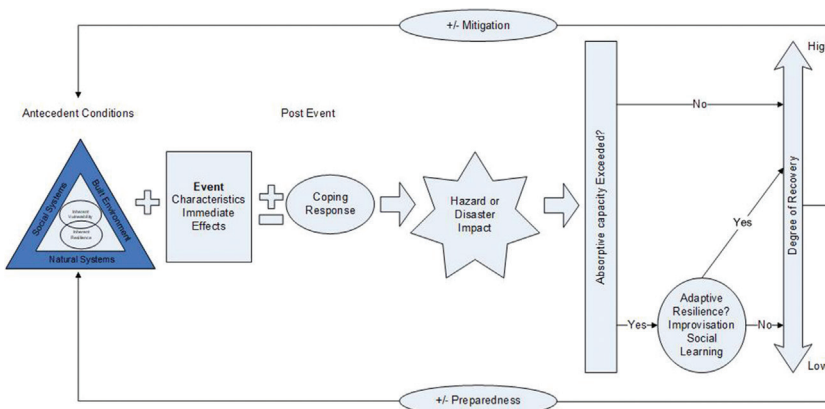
+/- Mitigation

Antecedent Conditions

Post Event

Social Systems

Built Environment

Inherent Vulnerability

Inherent Resilience

Natural Systems

Event
Characteristics
Immediate
Effects

Coping
Response

Hazard or
Disaster
Impact

Absorptive capacity Exceeded?

No

Yes

Adaptive
Resilience?
Improvisation
Social
Learning

Yes

No

Degree of Recovery

Hig

Low

+/- Preparedness